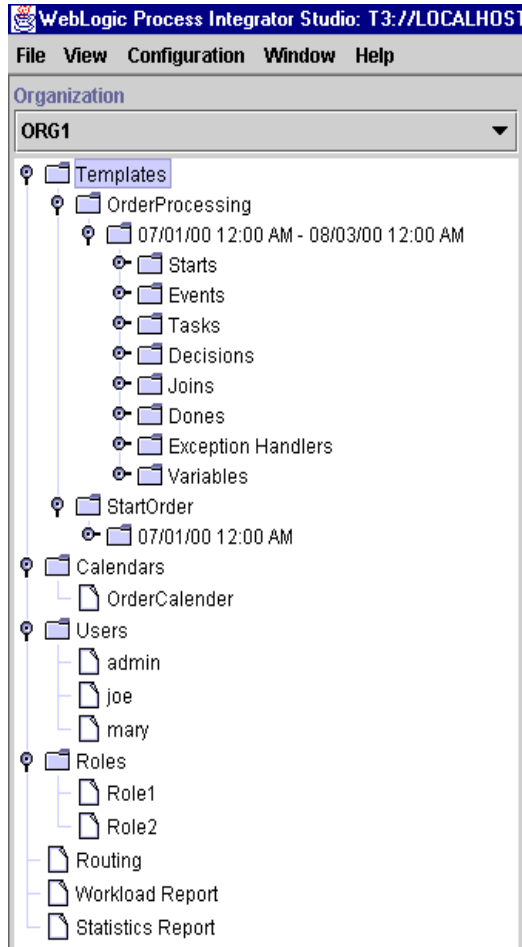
WebLogic Process Integrator Studio: T3://LOCALHOST

File View Configuration Window Help

Organization

ORG1

Templates
OrderProcessing
07/01/00 12:00 AM - 08/03/00 12:00 AM
Starts
Events
Tasks
Decisions
Joins
Dones
Exception Handlers
Variables
StartOrder
07/01/00 12:00 AM
Calendars
OrderCalender
Users
admin
joe
mary
Roles
Role1
Role2
Routing
Workload Report
Statistics Report